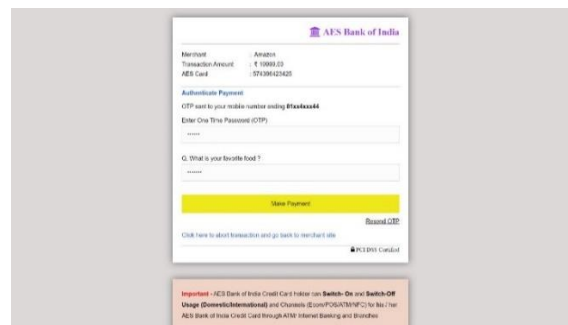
AES Bank of India

Merchant : Amazon
Transaction Amount : ₹ 19999.00
AES Card : 574398423425

Authenticate Payment

OTP sent to your mobile number ending 01xxxxxx44

Enter One Time Password (OTP)

••••••

Q. What is your favorite food ?

••••••

Make Payment

Resend OTP

Click here to abort transaction and go back to merchant site

PCI DSS Certified

Important - AES Bank of India Credit Card holder can Switch- On and Switch-Off Usage (Domestic/International) and Channels (Ecom/POS/ATM/NFC) for his / her AES Bank of India Credit Card through ATM/ Internet Banking and Branches